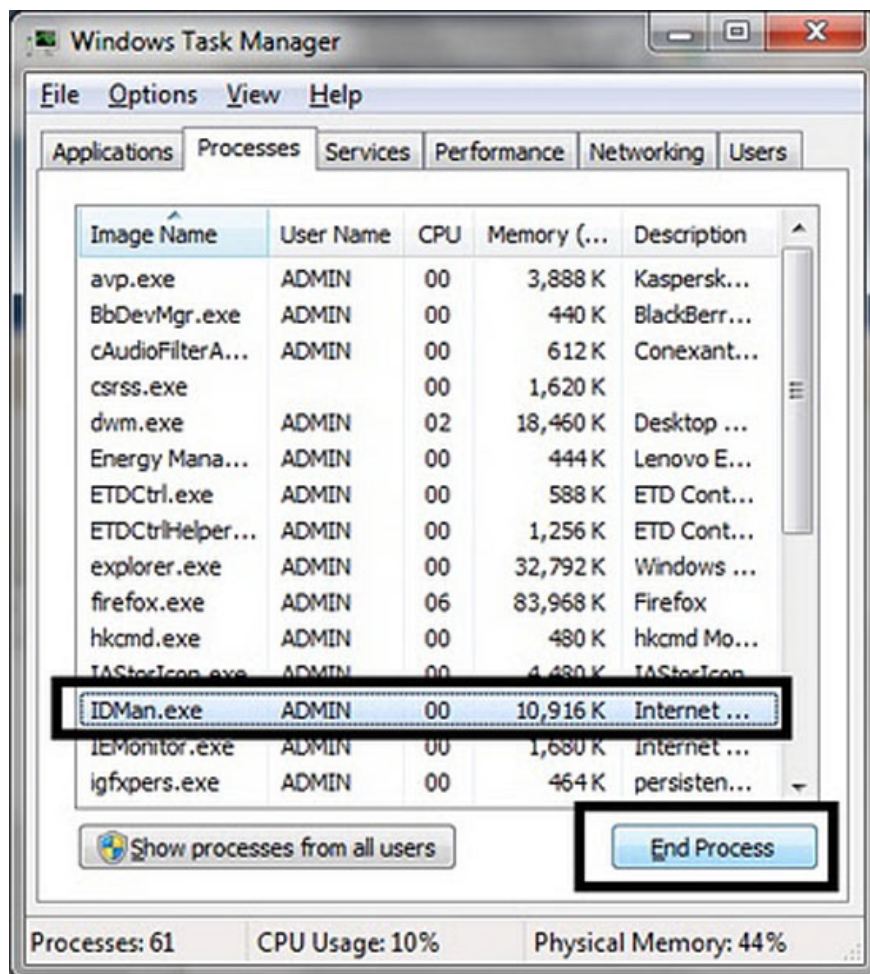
Windows Task Manager

File Options View Help

Applications Processes Services Performance Networking Users

| Image Name | User Name | CPU | Memory (... | Description |
|---|---|---|---|---|
| avp.exe | ADMIN | 00 | 3,888 K | Kaspersk... |
| BbDevMgr.exe | ADMIN | 00 | 440 K | BlackBerr... |
| cAudioFilterA... | ADMIN | 00 | 612 K | Conexant... |
| csrss.exe | | 00 | 1,620 K | |
| dwm.exe | ADMIN | 02 | 18,460 K | Desktop ... |
| Energy Mana... | ADMIN | 00 | 444 K | Lenovo E... |
| ETDCtrl.exe | ADMIN | 00 | 588 K | ETD Cont... |
| ETDCtrlHelper... | ADMIN | 00 | 1,256 K | ETD Cont... |
| explorer.exe | ADMIN | 00 | 32,792 K | Windows ... |
| firefox.exe | ADMIN | 06 | 83,968 K | Firefox |
| hkcmd.exe | ADMIN | 00 | 480 K | hkcmd Mo... |
| IAStorIcon.exe | ADMIN | 00 | 4,480 K | IAStorIcon... |
| IDMan.exe | ADMIN | 00 | 10,916 K | Internet ... |
| IEMonitor.exe | ADMIN | 00 | 1,680 K | Internet ... |
| igfxpers.exe | ADMIN | 00 | 464 K | persisten... |

Show processes from all users

End Process

Processes: 61 CPU Usage: 10% Physical Memory: 44%